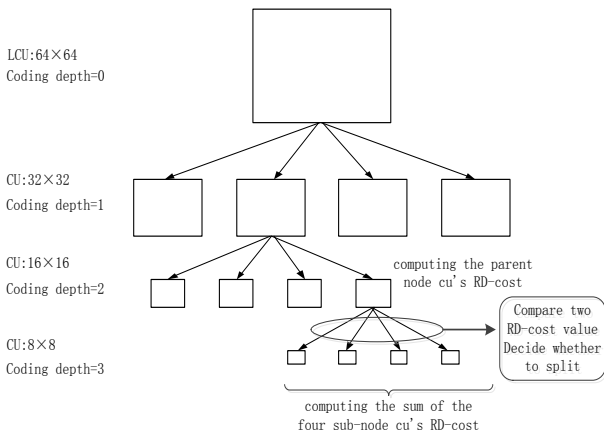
LCU:64×64
Coding depth=0

CU:32×32
Coding depth=1

CU:16×16
Coding depth=2

computing the parent node cu's RD-cost

CU:8×8
Coding depth=3

Compare two RD-cost value Decide whether to split

computing the sum of the four sub-node cu's RD-cost